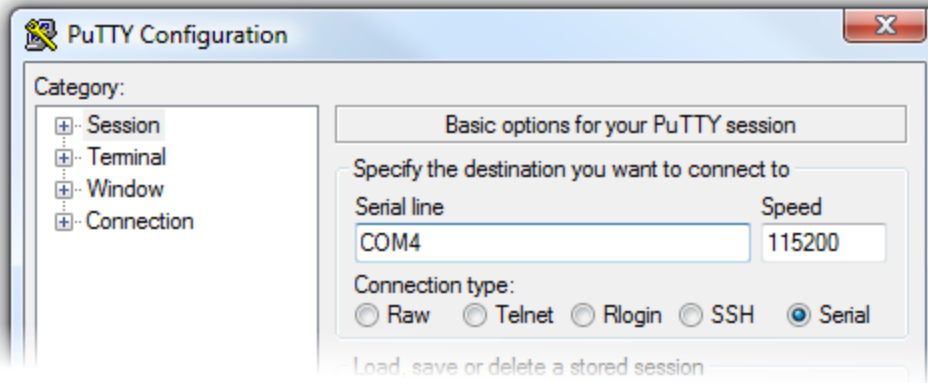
PuTTY Configuration

Category:

Session
Terminal
Window
Connection

Basic options for your PuTTY session

Specify the destination you want to connect to

Serial line
COM4

Speed
115200

Connection type:
Raw Telnet Rlogin SSH Serial

Load, save or delete a stored session